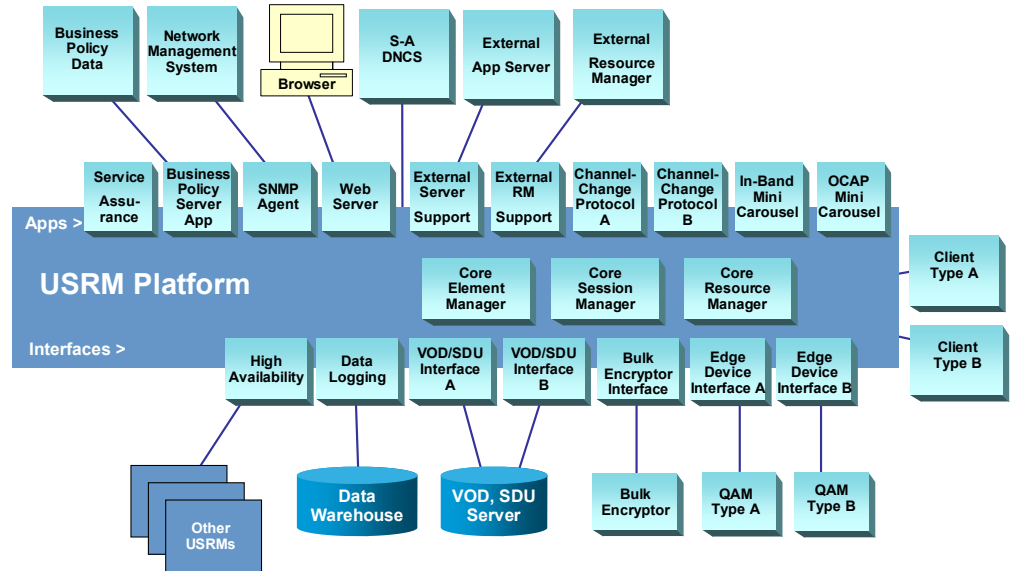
Business Policy Data

Network Management System

Browser

S-A DNCS

External App Server

External Resource Manager

Apps >

Service Assurance

Business Policy Server App

SNMP Agent

Web Server

External Server Support

External RM Support

Channel-Change Protocol A

Channel-Change Protocol B

In-Band Mini Carousel

OCAP Mini Carousel

USRM Platform

Core Element Manager

Core Session Manager

Core Resource Manager

Client Type A

Client Type B

Interfaces >

High Availability

Data Logging

VOD/SDU Interface A

VOD/SDU Interface B

Bulk Encryptor Interface

Edge Device Interface A

Edge Device Interface B

Other USRMs

Data Warehouse

VOD, SDU Server

Bulk Encryptor

QAM Type A

QAM Type B